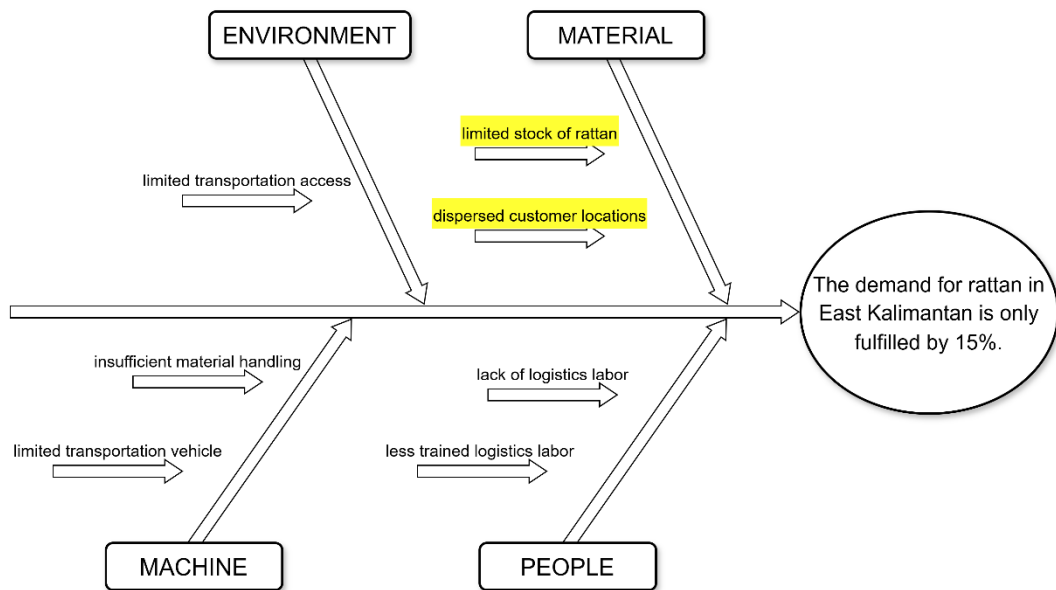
ENVIRONMENT

MATERIAL

limited stock of rattan

limited transportation access

dispersed customer locations

The demand for rattan in East Kalimantan is only fulfilled by 15%.

insufficient material handling

lack of logistics labor

limited transportation vehicle

less trained logistics labor

MACHINE

PEOPLE